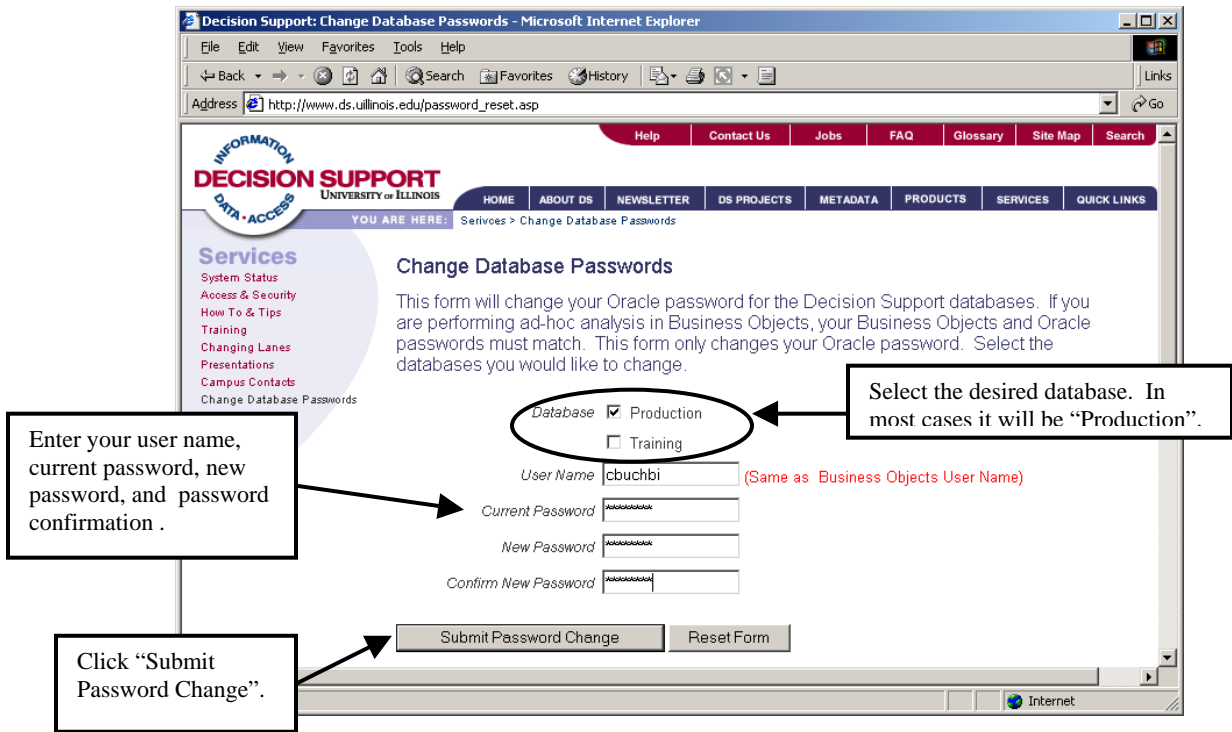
Decision Support: Change Database Passwords - Microsoft Internet Explorer

File Edit View Favorites Tools Help

Back Search Favorites History Links

Address http://www.ds.uillinois.edu/password_reset.asp Go

Help Contact Us Jobs FAQ Glossary Site Map Search

INFORMATION DECISION SUPPORT UNIVERSITY of ILLINOIS DATA ACCESS

HOME ABOUT DS NEWSLETTER DS PROJECTS METADATA PRODUCTS SERVICES QUICK LINKS

YOU ARE HERE: Serivces > Change Database Passwords

Services
System Status
Access & Security
How To & Tips
Training
Changing Lanes
Presentations
Campus Contacts
Change Database Passwords

Change Database Passwords

This form will change your Oracle password for the Decision Support databases. If you are performing ad-hoc analysis in Business Objects, your Business Objects and Oracle passwords must match. This form only changes your Oracle password. Select the databases you would like to change.

Select the desired database. In most cases it will be "Production".

Database Production
Training

Enter your user name, current password, new password, and password confirmation .

User Name cbuchbi (Same as Business Objects User Name)

Current Password ********

New Password ********

Confirm New Password ********

Submit Password Change Reset Form

Click "Submit Password Change".

Internet